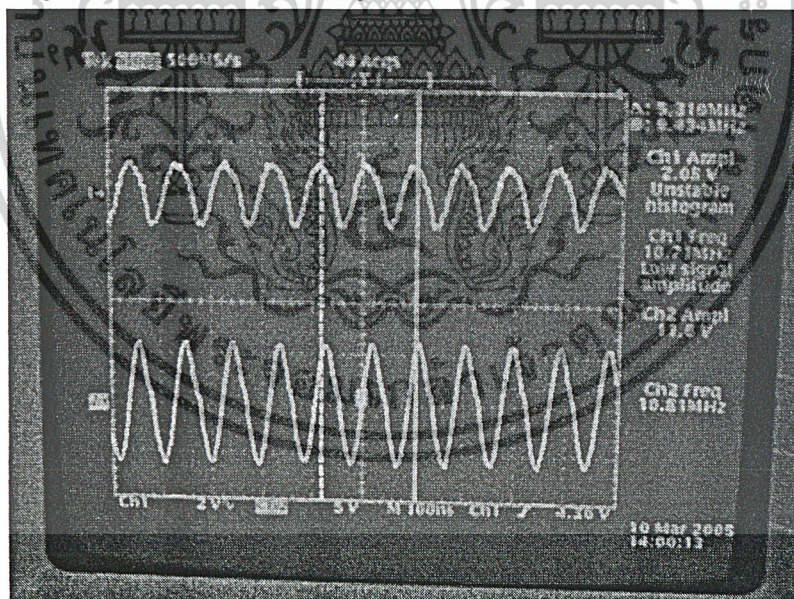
Tek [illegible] 500MS/s 44 Acqs

T

Δ: 9.310MHz
@: 9.434MHz

Ch1 Ampl
2.06 V
Unstable
histogram

Ch1 Freq
10.7 MHz
Low signal
amplitude

Ch2 Ampl
11.6 V

Ch2 Freq
10.81MHz

1

2

Ch1 2 V Ch2 5 V M 100ns Ch1 ∕ 4.26 V

10 Mar 2005
14:00:13